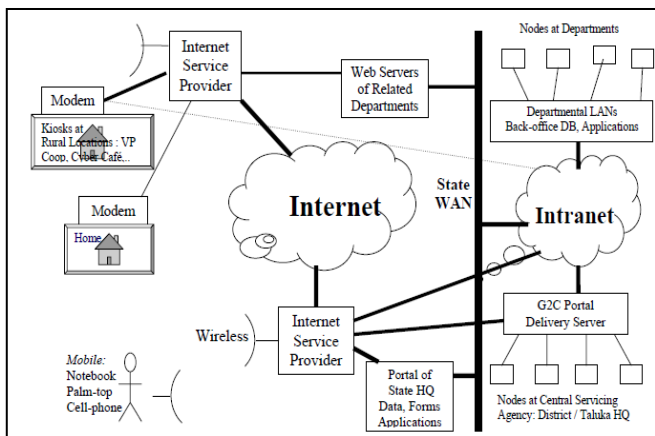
Internet Service Provider

Nodes at Departments

Web Servers of Related Departments

Modem

Kiosks at Rural Locations : VP Coop, Cyber Café,...

Departmental LANs Back-office DB, Applications

State WAN

Internet

Intranet

Modem

Home

Wireless

Internet Service Provider

G2C Portal Delivery Server

Mobile: Notebook Palm-top Cell-phone

Portal of State HQ Data, Forms Applications

Nodes at Central Servicing Agency: District / Taluka HQ